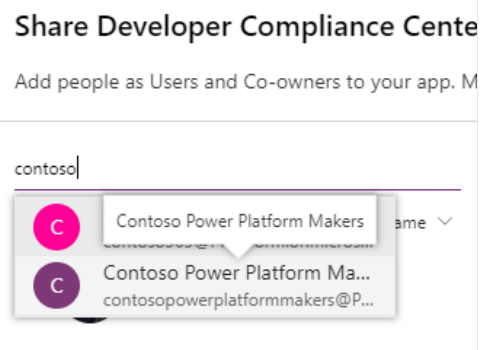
Share Developer Compliance Cente

Add people as Users and Co-owners to your app. M

contoso

C

Contoso Power Platform Makers

contoso365@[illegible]

ame

C

Contoso Power Platform Ma...

contosopowerplatformmakers@P...